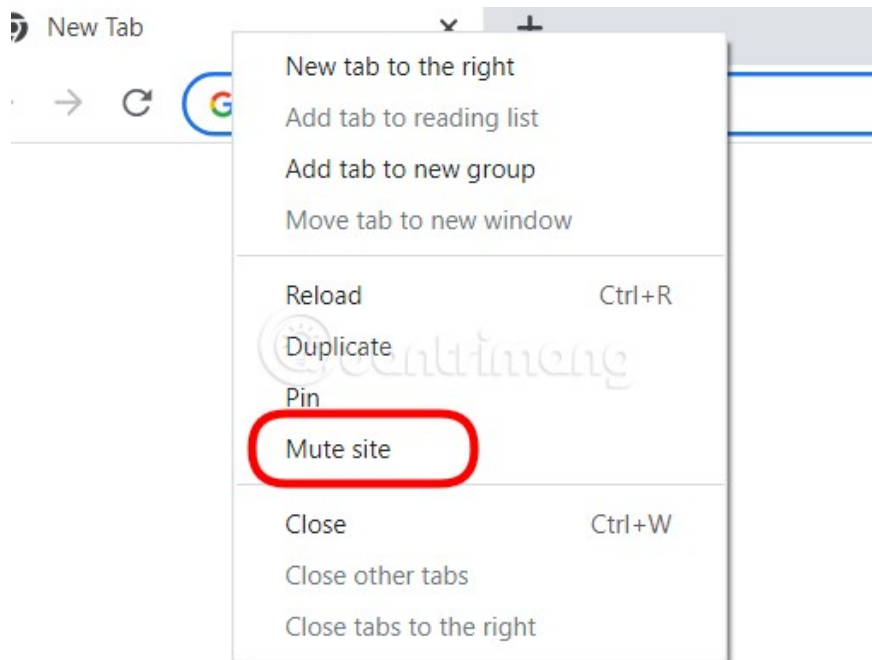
New Tab

New tab to the right
Add tab to reading list
Add tab to new group
Move tab to new window

Reload Ctrl+R
Duplicate
Pin
Mute site

Close Ctrl+W
Close other tabs
Close tabs to the right

quantrimang